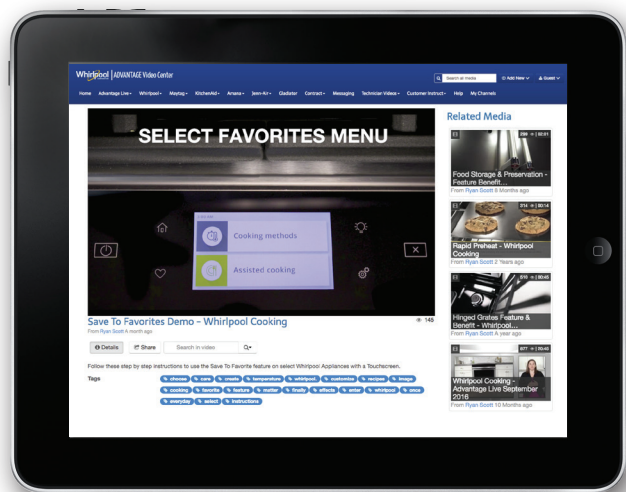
Whirlpool | ADVANTAGE Video Center

Search all media

Add New

Guest

Home Advantage Live Whirlpool Maytag KitchenAid Amana Jenn-Air Gladiator Contract Messaging Technician Videos Customer Instruct Help My Channels

SELECT FAVORITES MENU

Cooking methods

Assisted cooking

Save To Favorites Demo - Whirlpool Cooking

From Ryan Scott A month ago

145

Details

Share

Search in video

Follow these step by step instructions to use the Save To Favorite feature on select Whirlpool Appliances with a Touchscreen.

Tags

choose care create temperature whirlpool customize recipes image cooking favorite feature matter finally effects enter whirlpool once everyday select instructions

Related Media

299 02:01

Food Storage & Preservation - Feature Benefit...

From Ryan Scott 8 Months ago

214 00:14

Rapid Preheat - Whirlpool Cooking

From Ryan Scott 2 Years ago

618 00:45

Hinged Grates Feature & Benefit - Whirlpool...

From Ryan Scott A year ago

877

Whirlpool Cooking - Advantage Live September 2016

From Ryan Scott 10 Months ago